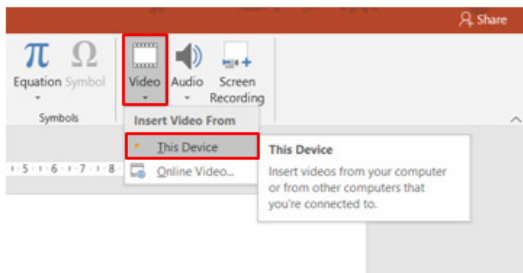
Share

Equation Symbol

Symbols

Video Audio Screen Recording

Insert Video From

This Device

Online Video...

5 · 6 · 7 · 8

This Device

Insert videos from your computer or from other computers that you're connected to.